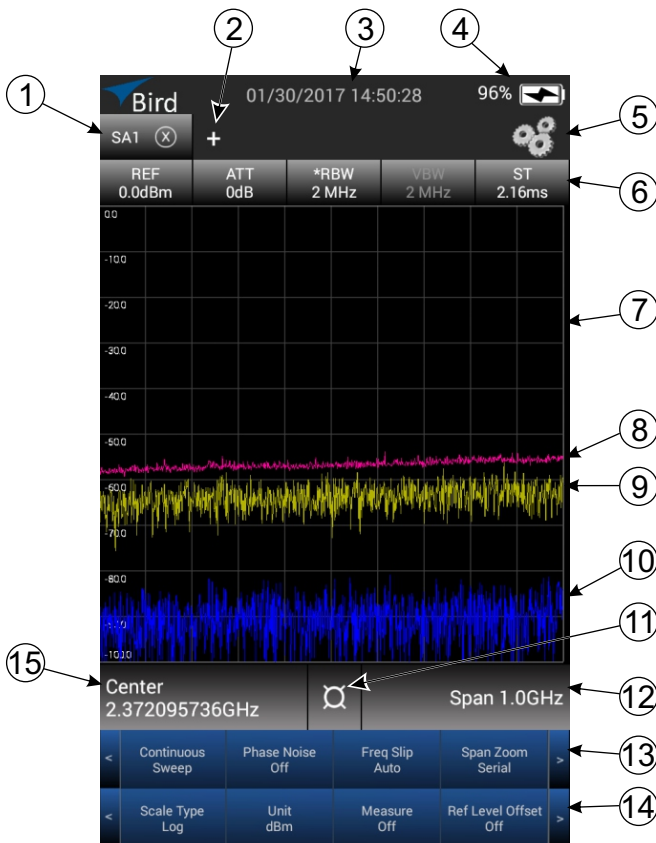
1
2
3
4
Bird
01/30/2017 14:50:28
96%
SA1
+
5

| REF 0.0dBm | ATT 0dB | *RBW 2 MHz | VBW 2 MHz | ST 2.16ms |
|---|---|---|---|---|

6
0.0
-10.0
-20.0
-30.0
-40.0
-50.0
-60.0
-70.0
-80.0
-90.0
-100.0
7
8
9
10
11
15
Center 2.372095736GHz
Span 1.0GHz
12

| < | Continuous Sweep | Phase Noise Off | Freq Slip Auto | Span Zoom Serial | > |
|---|---|---|---|---|---|
| < | Scale Type Log | Unit dBm | Measure Off | Ref Level Offset Off | > |

13
14